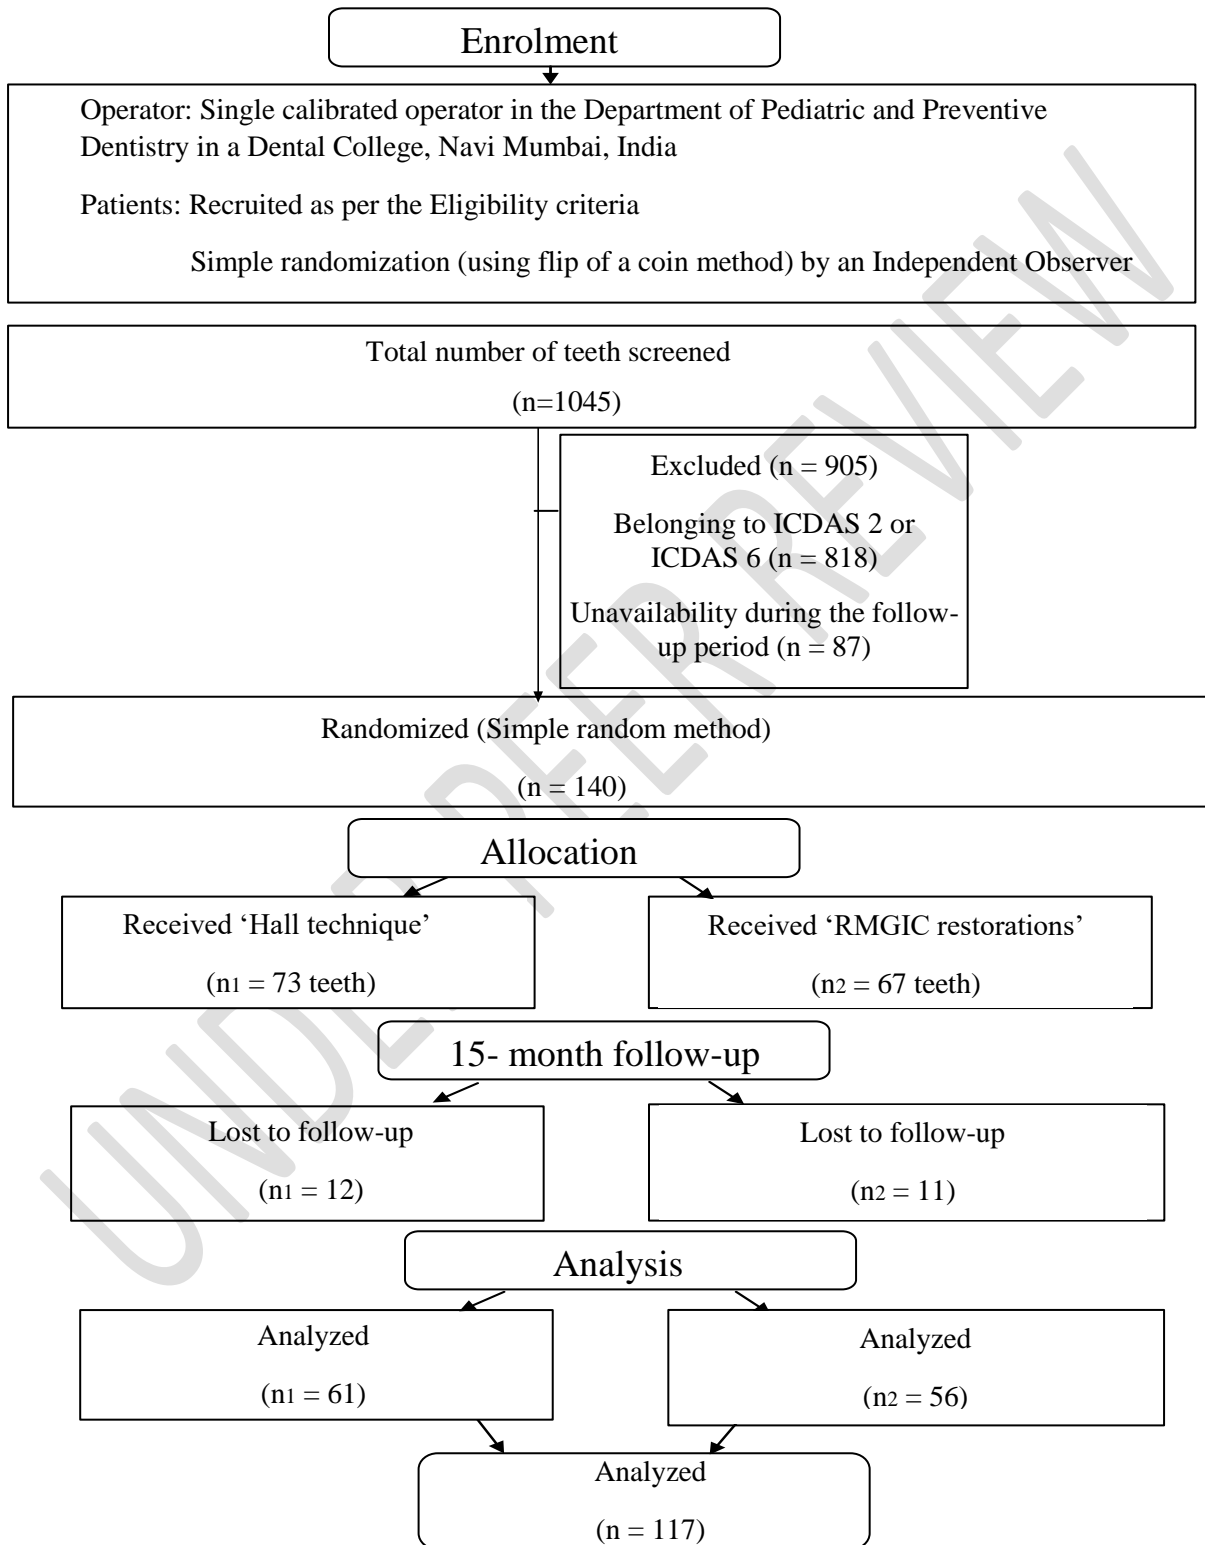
Enrolment

Operator: Single calibrated operator in the Department of Pediatric and Preventive Dentistry in a Dental College, Navi Mumbai, India

Patients: Recruited as per the Eligibility criteria

Simple randomization (using flip of a coin method) by an Independent Observer

Total number of teeth screened

(n=1045)

Excluded (n = 905)

Belonging to ICDAS 2 or ICDAS 6 (n = 818)

Unavailability during the follow-up period (n = 87)

Randomized (Simple random method)

(n = 140)

Allocation

Received 'Hall technique'

($n_1$ = 73 teeth)

Received 'RMGIC restorations'

($n_2$ = 67 teeth)

15- month follow-up

Lost to follow-up

($n_1$ = 12)

Lost to follow-up

($n_2$ = 11)

Analysis

Analyzed

($n_1$ = 61)

Analyzed

($n_2$ = 56)

Analyzed

(n = 117)

UNDER PEER REVIEW